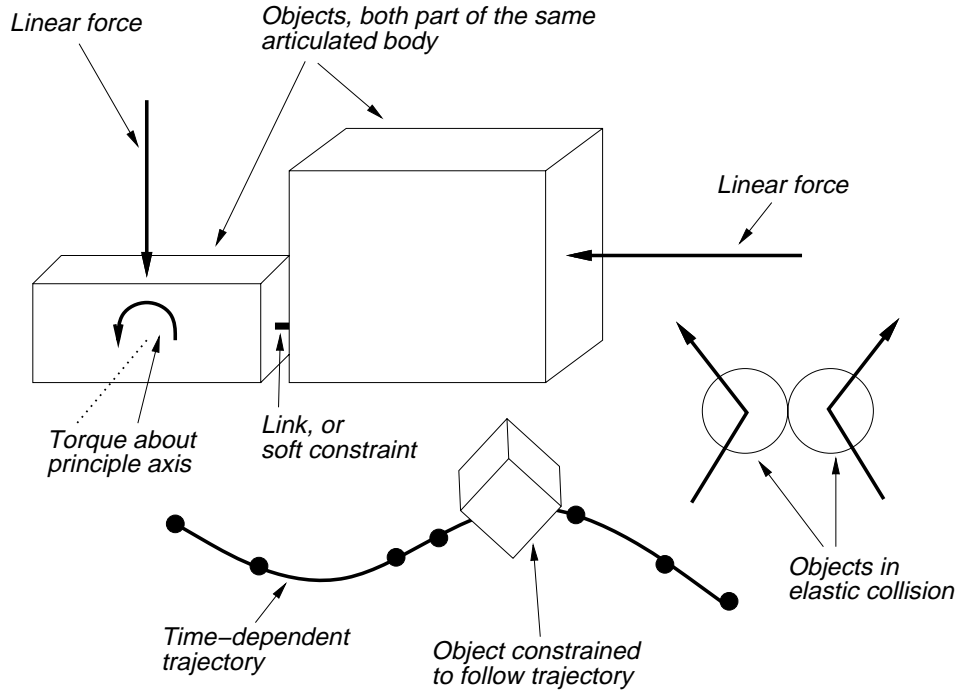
Linear force

Objects, both part of the same articulated body

Linear force

Torque about principle axis

Link, or soft constraint

Time−dependent trajectory

Object constrained to follow trajectory

Objects in elastic collision